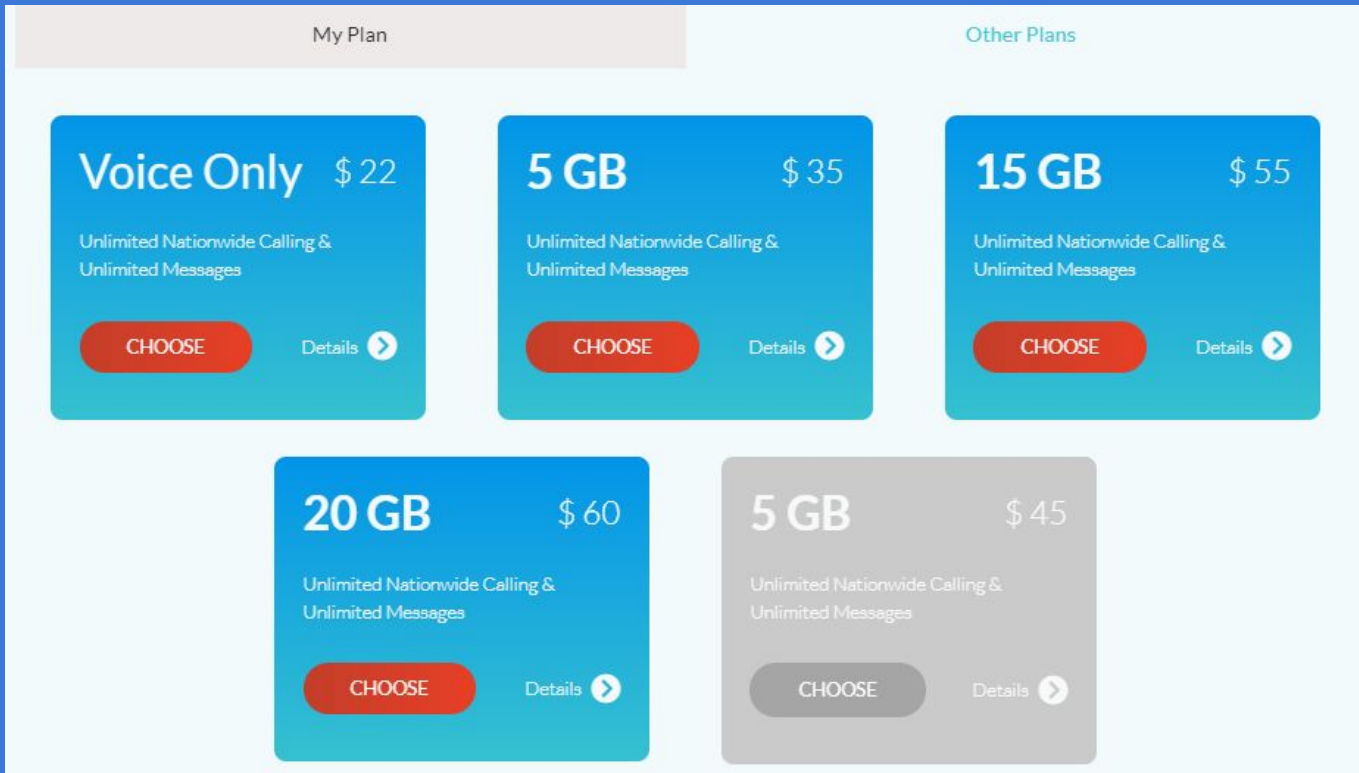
My Plan

Other Plans

Voice Only $ 22

Unlimited Nationwide Calling & Unlimited Messages

CHOOSE

Details

5 GB $ 35

Unlimited Nationwide Calling & Unlimited Messages

CHOOSE

Details

15 GB $ 55

Unlimited Nationwide Calling & Unlimited Messages

CHOOSE

Details

20 GB $ 60

Unlimited Nationwide Calling & Unlimited Messages

CHOOSE

Details

5 GB $ 45

Unlimited Nationwide Calling & Unlimited Messages

CHOOSE

Details